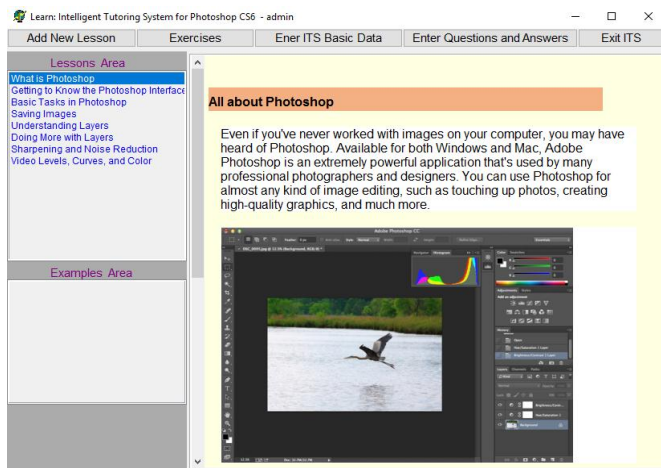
Learn: Intelligent Tutoring System for Photoshop CS6 - admin

Add New Lesson | Exercises | Ener ITS Basic Data | Enter Questions and Answers | Exit ITS

Lessons Area

What is Photoshop
Getting to Know the Photoshop Interface
Basic Tasks in Photoshop
Saving Images
Understanding Layers
Doing More with Layers
Sharpening and Noise Reduction
Video Levels, Curves, and Color

Examples Area

All about Photoshop

Even if you've never worked with images on your computer, you may have heard of Photoshop. Available for both Windows and Mac, Adobe Photoshop is an extremely powerful application that's used by many professional photographers and designers. You can use Photoshop for almost any kind of image editing, such as touching up photos, creating high-quality graphics, and much more.

Adobe Photoshop CC